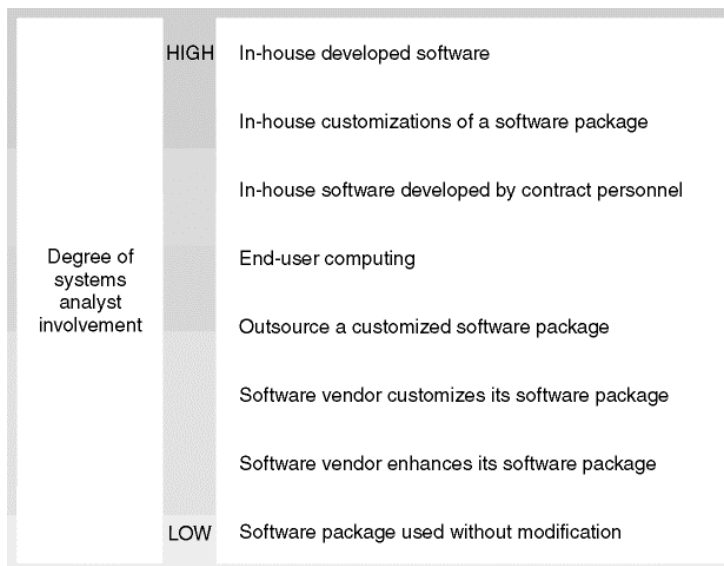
Degree of systems analyst involvement

HIGH

In-house developed software

In-house customizations of a software package

In-house software developed by contract personnel

End-user computing

Outsource a customized software package

Software vendor customizes its software package

Software vendor enhances its software package

LOW

Software package used without modification